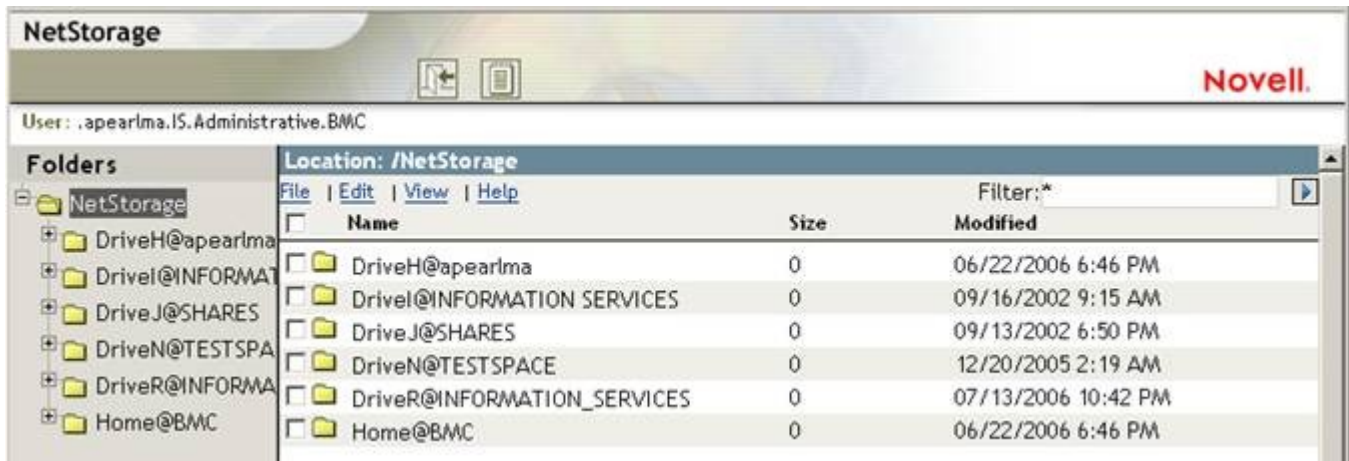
NetStorage

Novell.

User: .apearlma.IS.Administrative.BMC

Folders

NetStorage
DriveH@apearlma
DriveI@INFORMAT
DriveJ@SHARES
DriveN@TESTSPA
DriveR@INFORMA
Home@BMC

Location: /NetStorage

File | Edit | View | Help

Filter:*

| Name | Size | Modified |
|---|---|---|
| DriveH@apearlma | 0 | 06/22/2006 6:46 PM |
| DriveI@INFORMATION SERVICES | 0 | 09/16/2002 9:15 AM |
| DriveJ@SHARES | 0 | 09/13/2002 6:50 PM |
| DriveN@TESTSPACE | 0 | 12/20/2005 2:19 AM |
| DriveR@INFORMATION_SERVICES | 0 | 07/13/2006 10:42 PM |
| Home@BMC | 0 | 06/22/2006 6:46 PM |